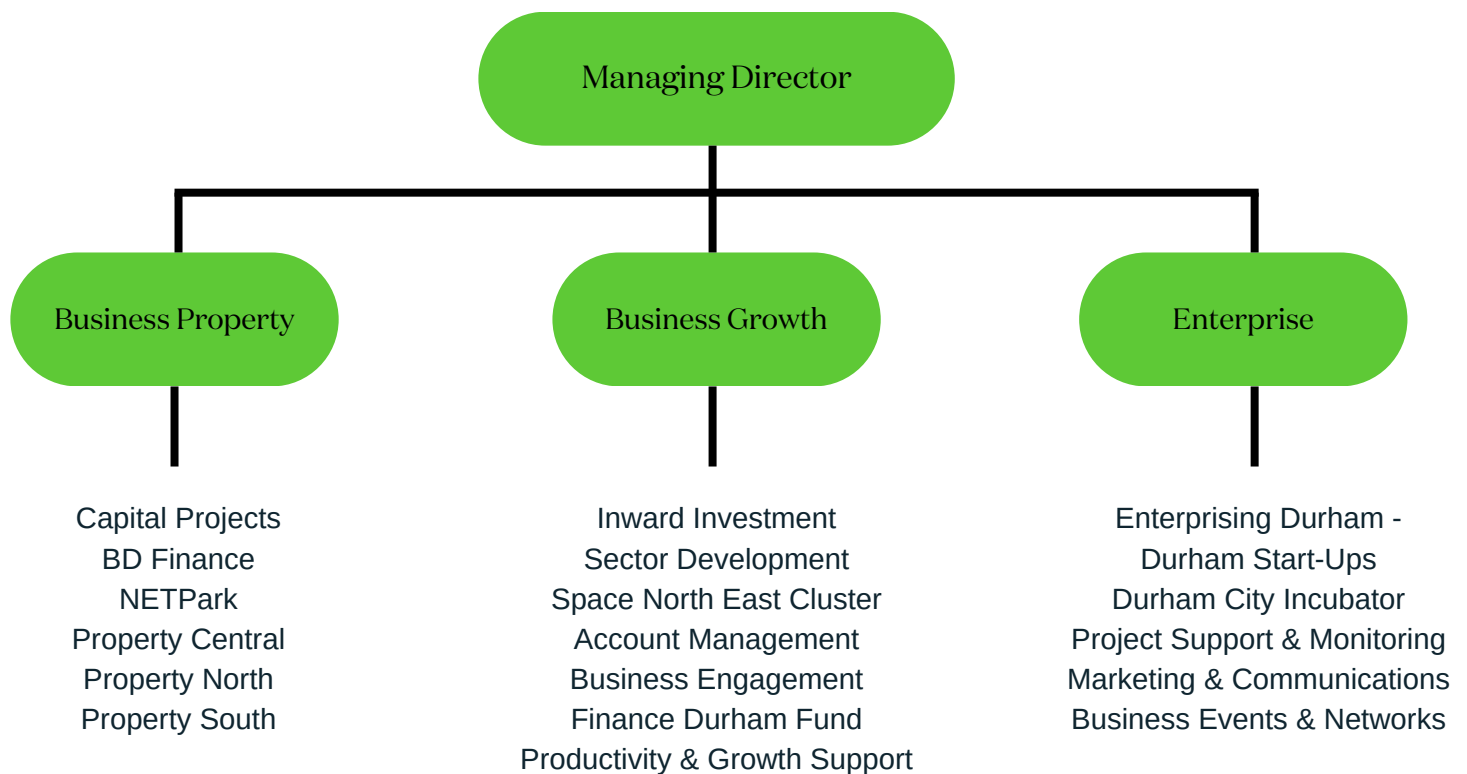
Managing Director

Business Property

Business Growth

Enterprise

Capital Projects
BD Finance
NETPark
Property Central
Property North
Property South

Inward Investment
Sector Development
Space North East Cluster
Account Management
Business Engagement
Finance Durham Fund
Productivity & Growth Support

Enterprising Durham - Durham Start-Ups
Durham City Incubator
Project Support & Monitoring
Marketing & Communications
Business Events & Networks